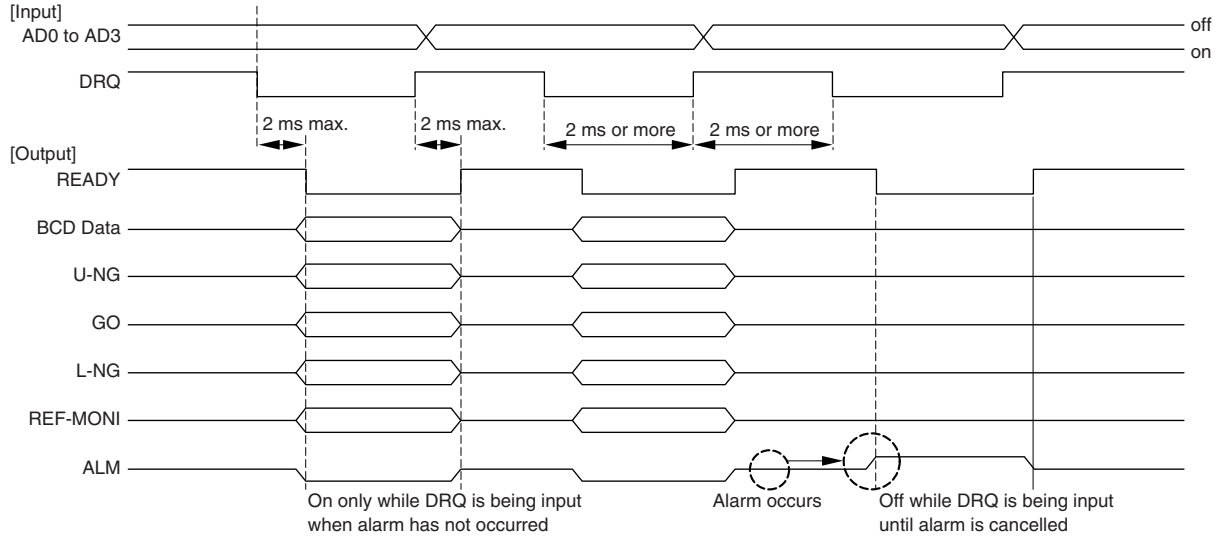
[Input]
AD0 to AD3
off
on
DRQ
2 ms max.
2 ms max.
2 ms or more
2 ms or more
[Output]
READY
BCD Data
U-NG
GO
L-NG
REF-MONI
ALM
On only while DRQ is being input when alarm has not occurred
Alarm occurs
Off while DRQ is being input until alarm is cancelled